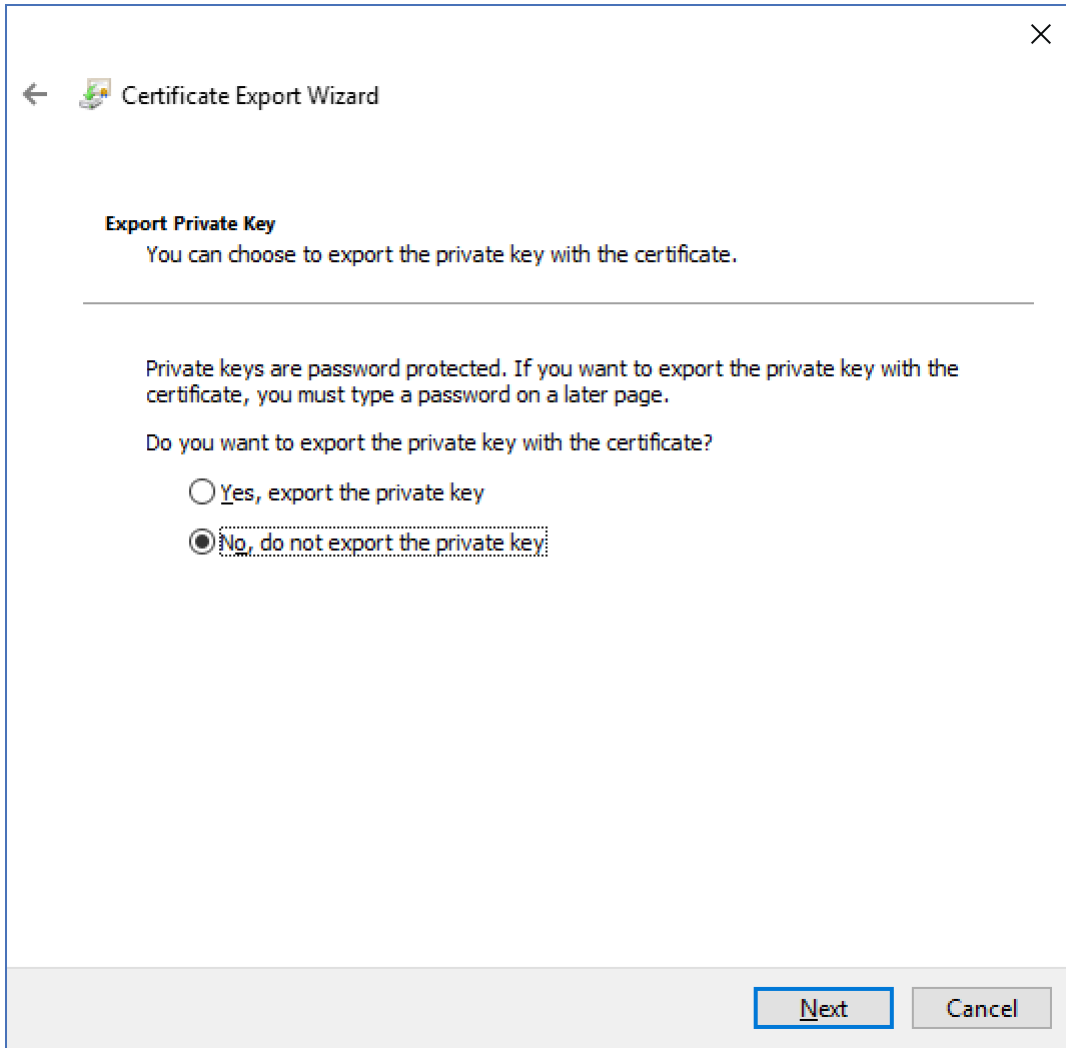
Certificate Export Wizard

Export Private Key
You can choose to export the private key with the certificate.

Private keys are password protected. If you want to export the private key with the certificate, you must type a password on a later page.

Do you want to export the private key with the certificate?

Yes, export the private key

No, do not export the private key

Next

Cancel